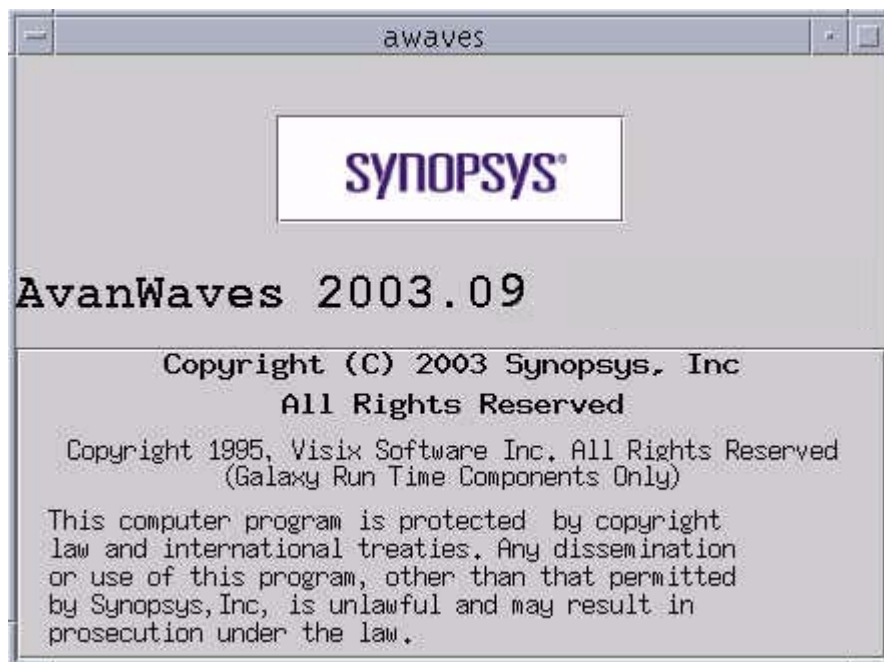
awaves

SYNOPSYS®

AvanWaves 2003.09

Copyright (C) 2003 Synopsys, Inc
All Rights Reserved

Copyright 1995, Visix Software Inc. All Rights Reserved
(Galaxy Run Time Components Only)

This computer program is protected by copyright law and international treaties. Any dissemination or use of this program, other than that permitted by Synopsys,Inc, is unlawful and may result in prosecution under the law.